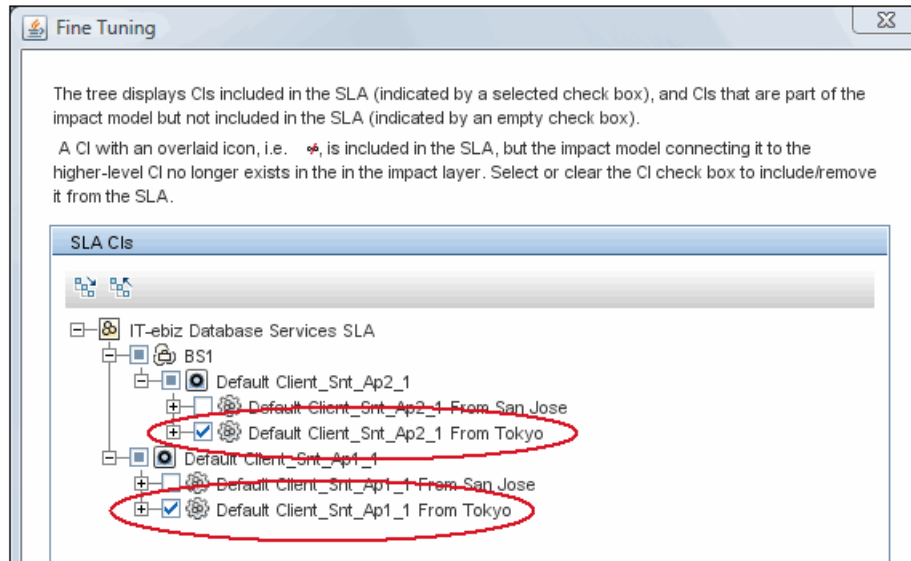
Fine Tuning

The tree displays CIs included in the SLA (indicated by a selected check box), and CIs that are part of the impact model but not included in the SLA (indicated by an empty check box).

A CI with an overlaid icon, i.e. , is included in the SLA, but the impact model connecting it to the higher-level CI no longer exists in the in the impact layer. Select or clear the CI check box to include/remove it from the SLA.

SLA CIs

IT-ebiz Database Services SLA
BS1
Default Client_Snt_Ap2_1
Default Client_Snt_Ap2_1 From San Jose
Default Client_Snt_Ap2_1 From Tokyo
Default Client_Snt_Ap1_1
Default Client_Snt_Ap1_1 From San Jose
Default Client_Snt_Ap1_1 From Tokyo